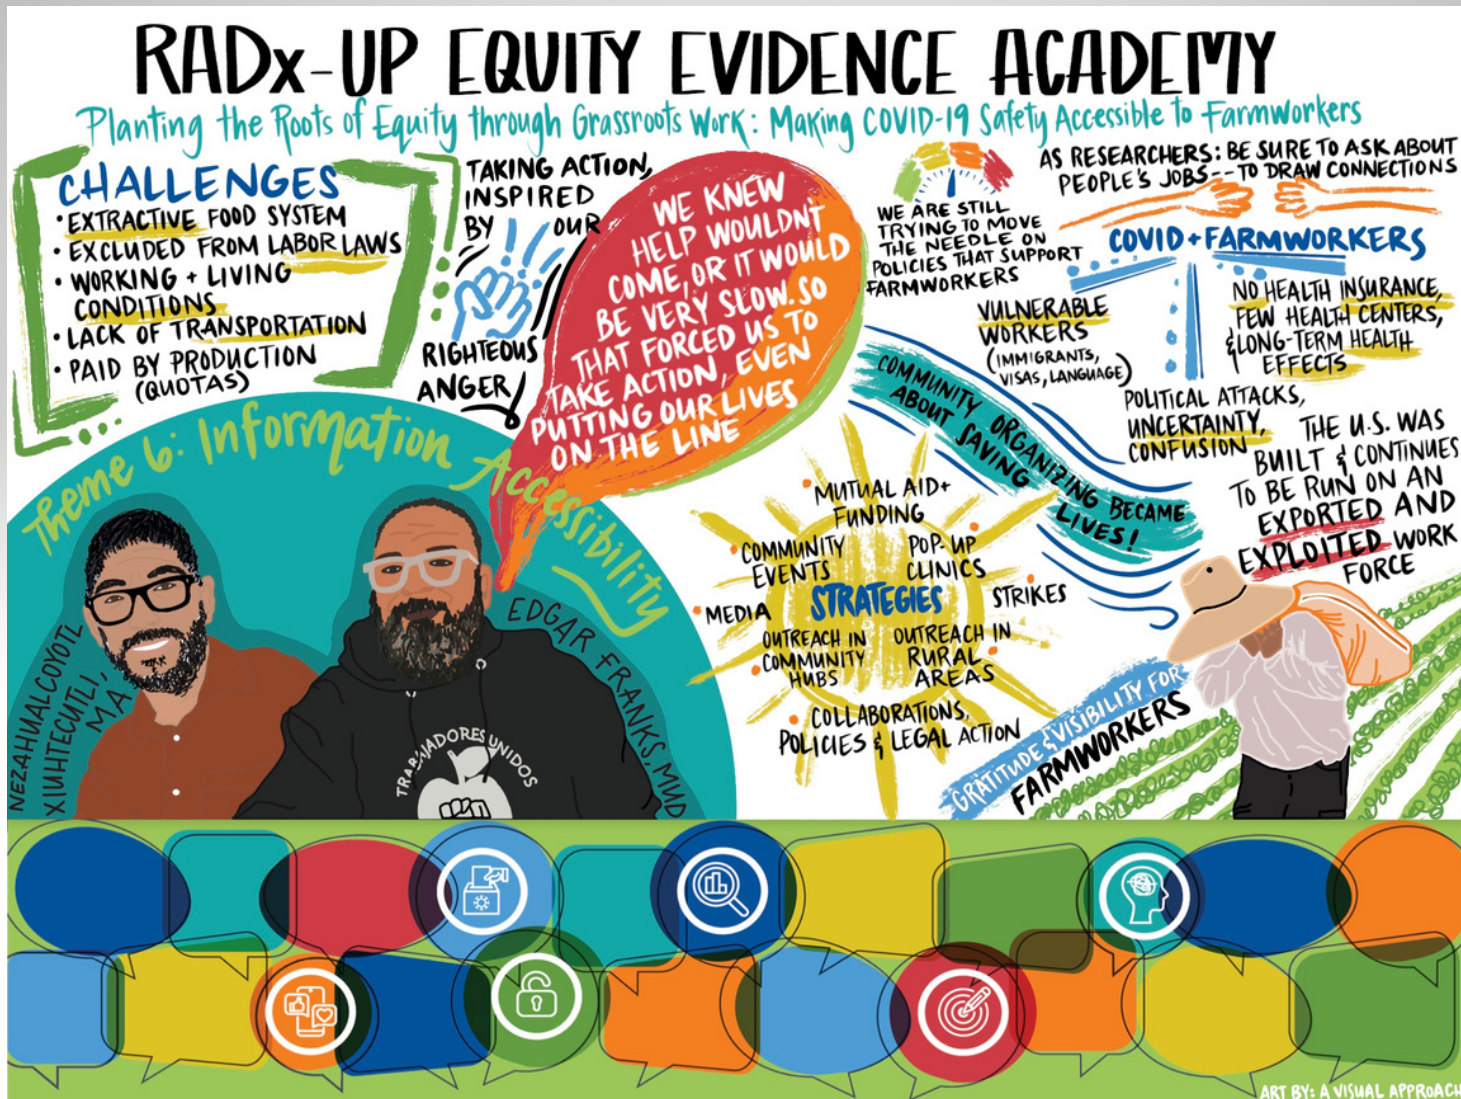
RADx-UP EQUITY EVIDENCE ACADEMY

Planting the Roots of Equity through Grassroots Work: Making COVID-19 Safety Accessible to Farmworkers

CHALLENGES
• EXTRACTIVE FOOD SYSTEM
• EXCLUDED FROM LABOR LAWS
• WORKING + LIVING CONDITIONS
• LACK OF TRANSPORTATION
• PAID BY PRODUCTION (QUOTAS)

TAKING ACTION, INSPIRED BY OUR RIGHTEOUS ANGER

WE KNEW HELP WOULDN'T COME, OR IT WOULD BE VERY SLOW. SO THAT FORCED US TO TAKE ACTION, EVEN PUTTING OUR LIVES ON THE LINE

WE ARE STILL TRYING TO MOVE THE NEEDLE ON POLICIES THAT SUPPORT FARMWORKERS

AS RESEARCHERS: BE SURE TO ASK ABOUT PEOPLE'S JOBS -- TO DRAW CONNECTIONS

COVID + FARMWORKERS

VULNERABLE WORKERS (IMMIGRANTS, VISAS, LANGUAGE)

NO HEALTH INSURANCE, FEW HEALTH CENTERS, & LONG-TERM HEALTH EFFECTS

COMMUNITY ORGANIZING ABOUT SAVING LIVES BECAME LIVES!

POLITICAL ATTACKS, UNCERTAINTY, CONFUSION

THE U.S. WAS BUILT & CONTINUES TO BE RUN ON AN EXPORTED AND EXPLOITED WORK FORCE

Theme 6: Information Accessibility

MUTUAL AID + FUNDING
COMMUNITY EVENTS
POP-UP CLINICS
MEDIA
STRATEGIES
STRIKES
OUTREACH IN COMMUNITY HUBS
OUTREACH IN RURAL AREAS
COLLABORATIONS, POLICIES & LEGAL ACTION

GRATITUDE & VISIBILITY FOR FARMWORKERS

NEZAHUALCOYOTL XIUHTECUTLI, MA

EDGAR FRANKS, MUD

TRABAJADORES UNIDOS

ART BY: A VISUAL APPROACH